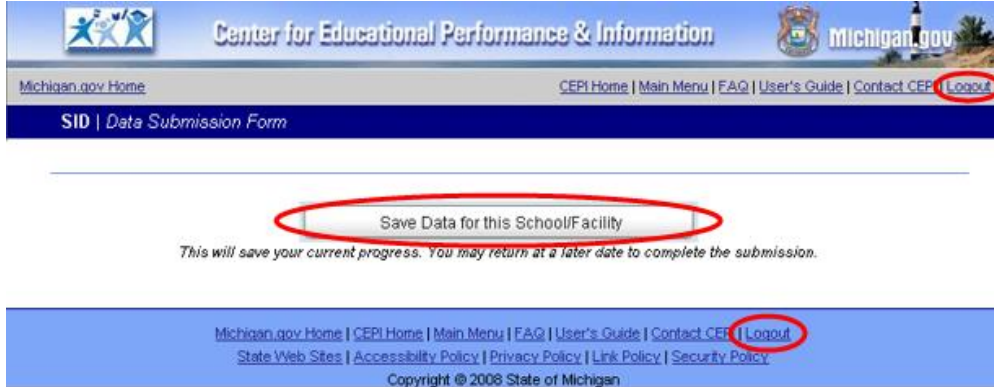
Center for Educational Performance & Information

Michigan.gov

Michigan.gov Home

CEPI Home | Main Menu | FAQ | User's Guide | Contact CEPI | Logout

SID | Data Submission Form

Save Data for this School/Facility

This will save your current progress. You may return at a later date to complete the submission.

Michigan.gov Home | CEPI Home | Main Menu | FAQ | User's Guide | Contact CEPI | Logout

State Web Sites | Accessibility Policy | Privacy Policy | Link Policy | Security Policy

Copyright © 2008 State of Michigan